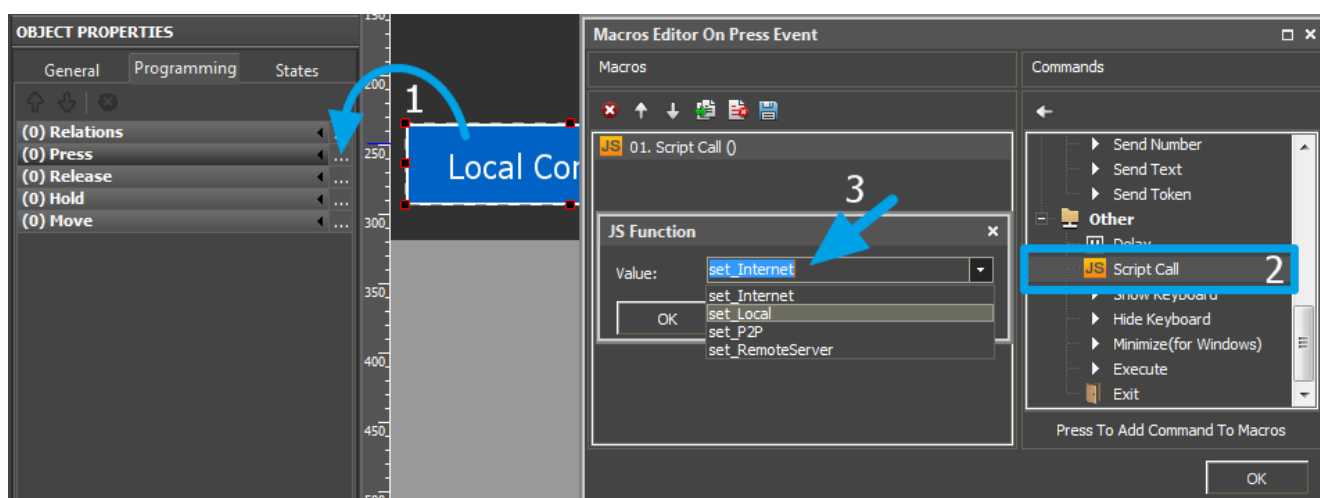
OBJECT PROPERTIES

General
Programming
States

(0) Relations
(0) Press
(0) Release
(0) Hold
(0) Move

150
200
250
300
350
400
450

1

Local Cor

Macros Editor On Press Event

Macros

JS 01. Script Call ()

3

JS Function

Value: set_Internet

set_Internet
set_Local
set_P2P
set_RemoteServer

OK

Commands

Send Number
Send Text
Send Token
Other
Delay
JS Script Call
2
Show Keyboard
Hide Keyboard
Minimize(for Windows)
Execute
Exit

Press To Add Command To Macros

OK